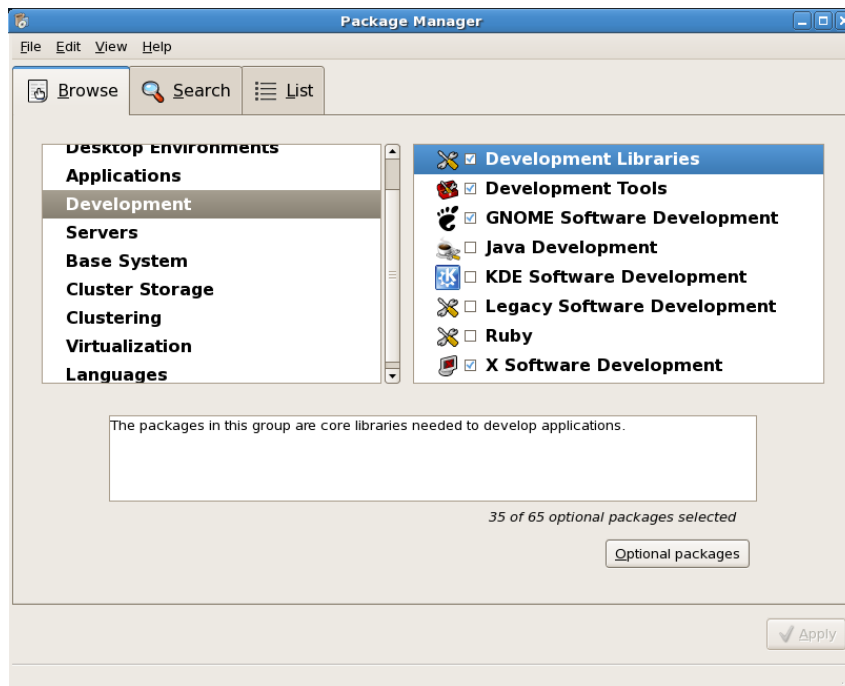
Package Manager

File Edit View Help

Browse Search List

Desktop Environments
Applications
Development
Servers
Base System
Cluster Storage
Clustering
Virtualization
Languages

☑ Development Libraries
☑ Development Tools
☑ GNOME Software Development
☐ Java Development
☐ KDE Software Development
☐ Legacy Software Development
☐ Ruby
☑ X Software Development

The packages in this group are core libraries needed to develop applications.

35 of 65 optional packages selected

Optional packages

Apply